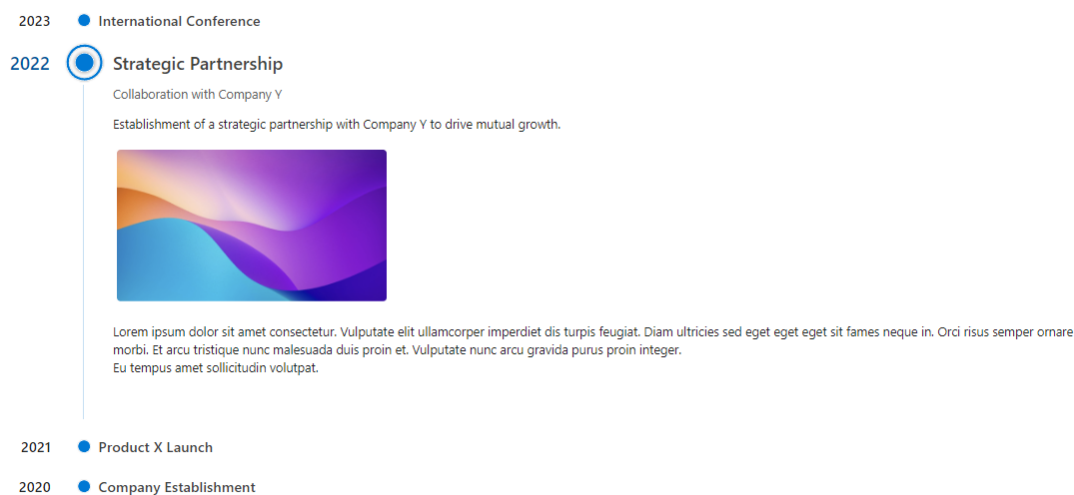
2023 International Conference

2022 Strategic Partnership

Collaboration with Company Y

Establishment of a strategic partnership with Company Y to drive mutual growth.

Lorem ipsum dolor sit amet consectetur. Vulputate elit ullamcorper imperdiet dis turpis feugiat. Diam ultricies sed eget eget eget sit fames neque in. Orci risus semper ornare morbi. Et arcu tristique nunc malesuada duis proin et. Vulputate nunc arcu gravida purus proin integer.
Eu tempus amet sollicitudin volutpat.

2021 Product X Launch

2020 Company Establishment